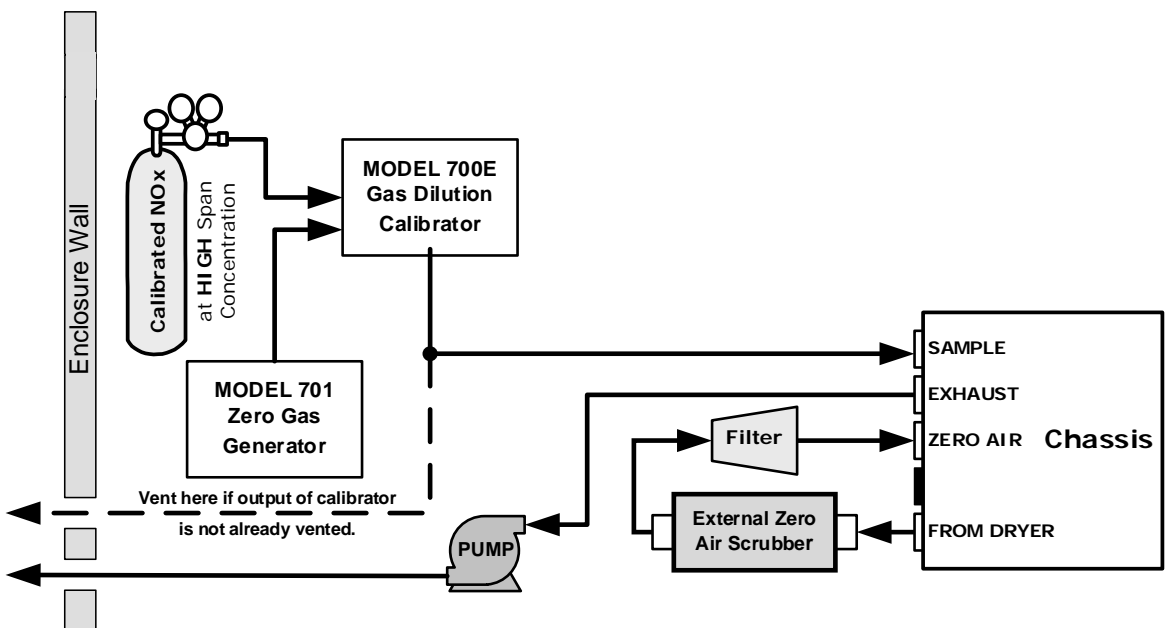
Enclosure Wall

Calibrated NOx

at HIGH Span Concentration

MODEL 700E Gas Dilution Calibrator

MODEL 701 Zero Gas Generator

SAMPLE

EXHAUST

Filter

ZERO AIR

Chassis

External Zero Air Scrubber

FROM DRYER

Vent here if output of calibrator is not already vented.

PUMP